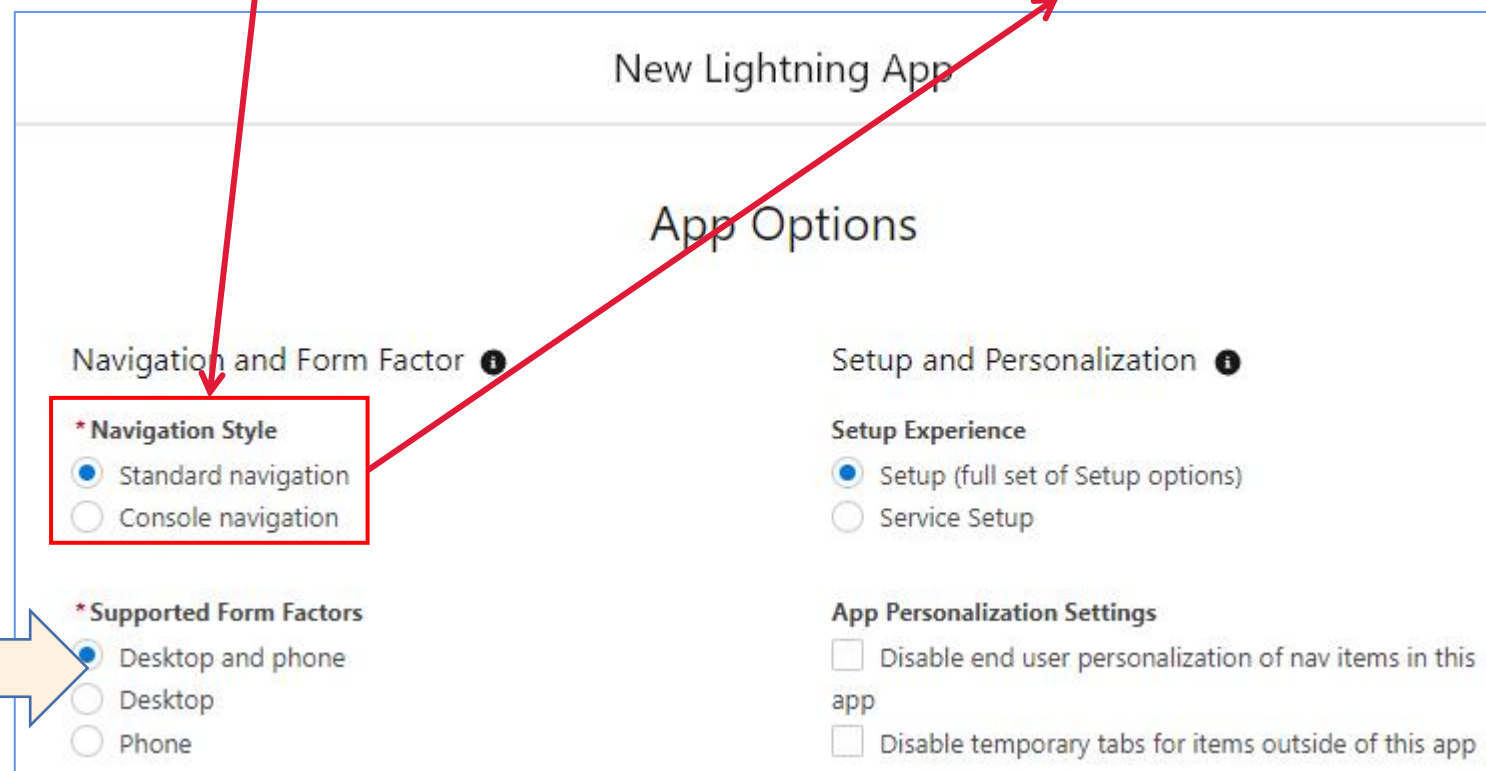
New Lightning App

App Options

Navigation and Form Factor

* Navigation Style
Standard navigation
Console navigation

* Supported Form Factors
Desktop and phone
Desktop
Phone

Setup and Personalization

Setup Experience
Setup (full set of Setup options)
Service Setup

App Personalization Settings
Disable end user personalization of nav items in this app
Disable temporary tabs for items outside of this app